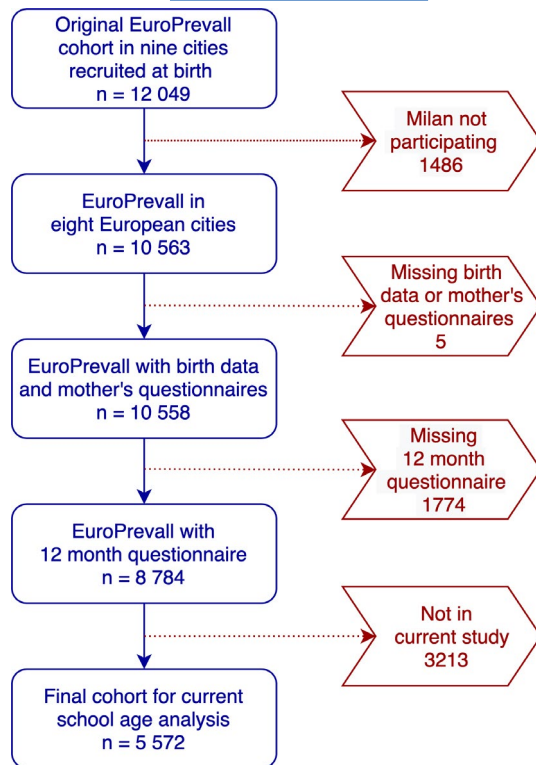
Original EuroPrevall cohort in nine cities recruited at birth
n = 12 049

Milan not participating
1486

EuroPrevall in eight European cities
n = 10 563

Missing birth data or mother's questionnaires
5

EuroPrevall with birth data and mother's questionnaires
n = 10 558

Missing 12 month questionnaire
1774

EuroPrevall with 12 month questionnaire
n = 8 784

Not in current study
3213

Final cohort for current school age analysis
n = 5 572